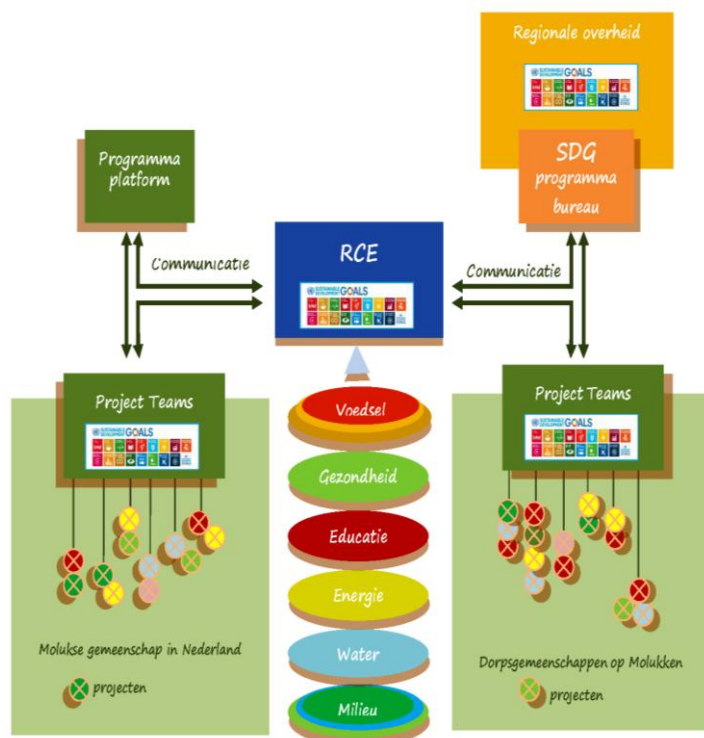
Regionale overheid

SUSTAINABLE DEVELOPMENT GOALS

Programma platform

SDG programma bureau

RCE

SUSTAINABLE DEVELOPMENT GOALS

Communicatie

Communicatie

Project Teams

SUSTAINABLE DEVELOPMENT GOALS

Project Teams

SUSTAINABLE DEVELOPMENT GOALS

Voedsel

Gezondheid

Educatie

Energie

Water

Milieu

Molukse gemeenschap in Nederland

projecten

Dorpsgemeenschappen op Molukken

projecten